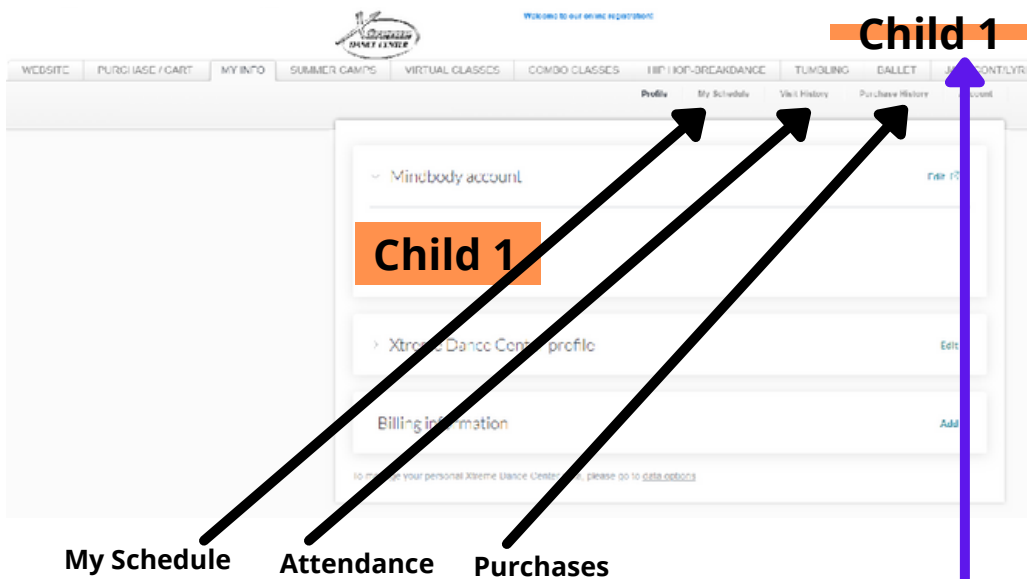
Xtreme DANCE CENTER

Welcome to our online registration!

Child 1

WEBSITE | PURCHASE / CART | MY INFO | SUMMER CAMPS | VIRTUAL CLASSES | COMBO CLASSES | HIP HOP-BREAKDANCE | TUMBLING | BALLET | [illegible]

Profile | My Schedule | Visit History | Purchase History | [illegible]ccount

Mindbody account

Edit

Child 1

Xtre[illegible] Dance Cent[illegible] profile

Edit

Billing in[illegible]mation

Add

To m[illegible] your personal Xtreme Dance Center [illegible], please go to data options

My Schedule

Attendance

Purchases